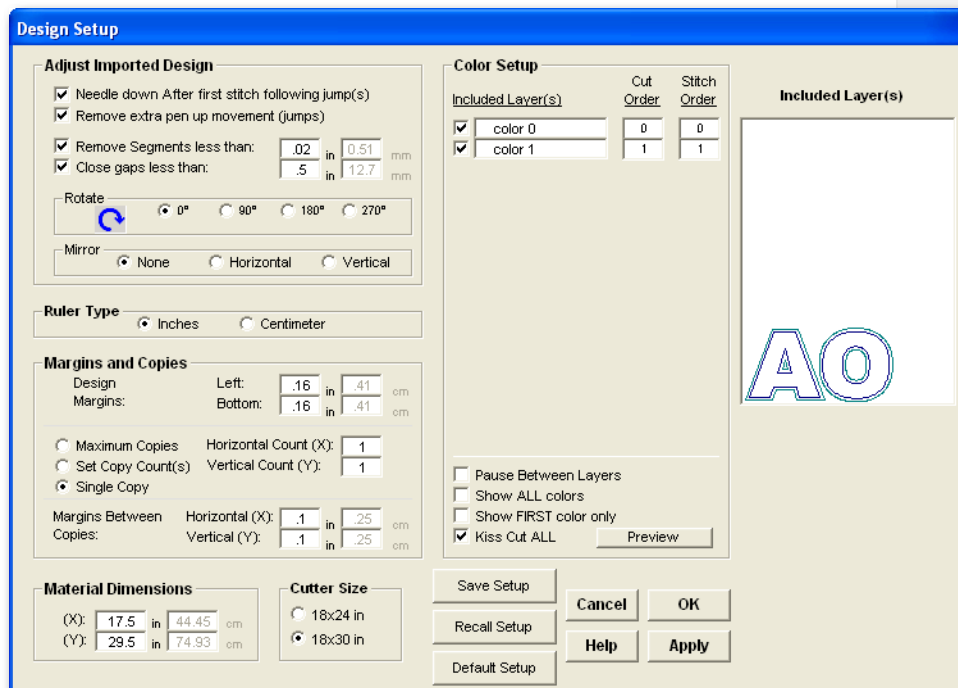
Design Setup

Adjust Imported Design
Needle down After first stitch following jump(s)
Remove extra pen up movement (jumps)
Remove Segments less than: .02 in 0.51 mm
Close gaps less than: .5 in 12.7 mm
Rotate
0° 90° 180° 270°
Mirror
None Horizontal Vertical

Ruler Type
Inches Centimeter

Margins and Copies
Design Margins: Left: .16 in .41 cm
Bottom: .16 in .41 cm
Maximum Copies
Set Copy Count(s)
Single Copy
Horizontal Count (X): 1
Vertical Count (Y): 1
Margins Between Copies: Horizontal (X): .1 in .25 cm
Vertical (Y): .1 in .25 cm

Material Dimensions
(X): 17.5 in 44.45 cm
(Y): 29.5 in 74.93 cm

Cutter Size
18x24 in
18x30 in

Color Setup
| Included Layer(s) | Cut Order | Stitch Order |
|---|---|---|
| color 0 | 0 | 0 |
| color 1 | 1 | 1 |

Pause Between Layers
Show ALL colors
Show FIRST color only
Kiss Cut ALL
Preview

Included Layer(s)
AO

Save Setup
Recall Setup
Default Setup
Cancel
OK
Help
Apply